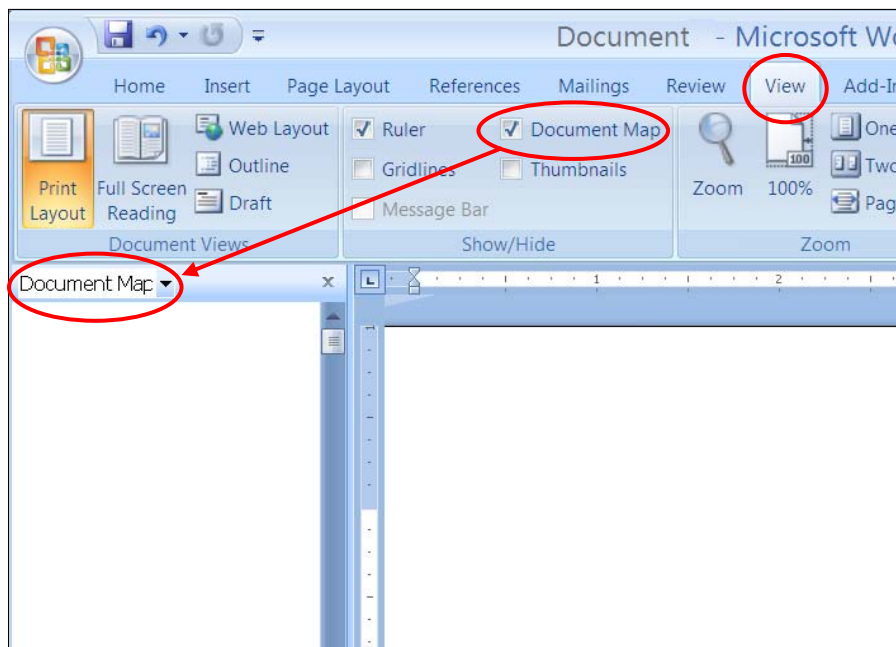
Document - Microsoft W

Home Insert Page Layout References Mailings Review View Add-I

Print Layout
Full Screen Reading
Web Layout
Outline
Draft
Document Views

Ruler
Gridlines
Message Bar
Document Map
Thumbnails
Show/Hide

Zoom
100%
One
Two
Pag
Zoom

Document Map
×

1
2